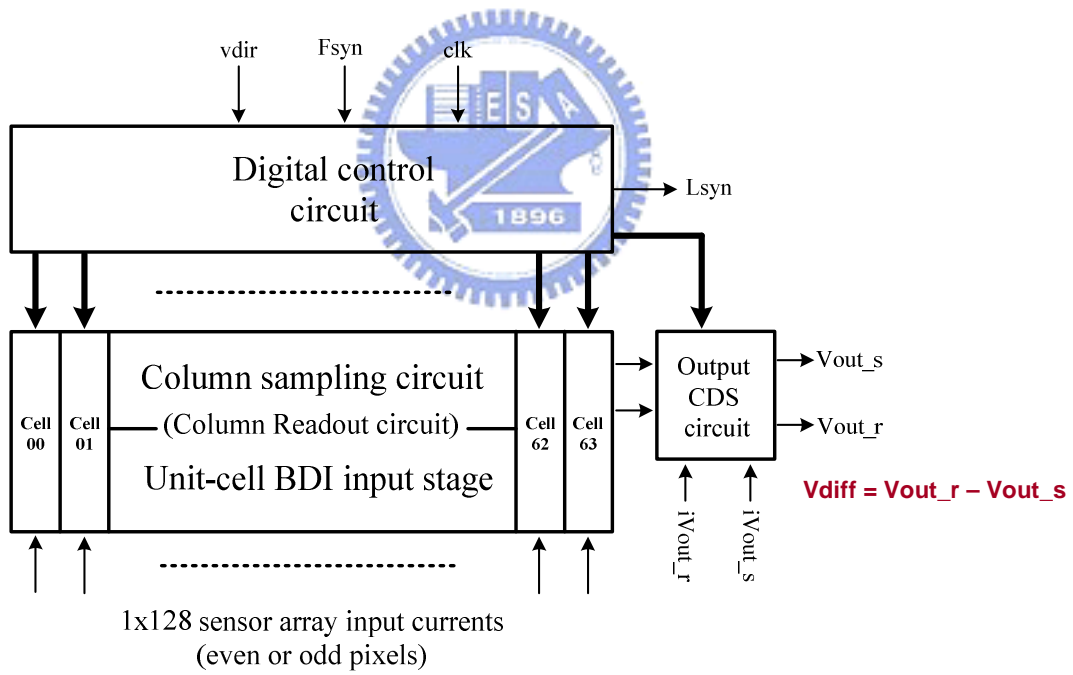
vdir

Fsyn

clk

Digital control circuit

Lsyn

1896

Cell 00

Cell 01

Column sampling circuit

(Column Readout circuit)

Unit-cell BDI input stage

Cell 62

Cell 63

Output CDS circuit

Vout_s

Vout_r

iVout_r

iVout_s

Vdiff = Vout_r – Vout_s

1x128 sensor array input currents (even or odd pixels)